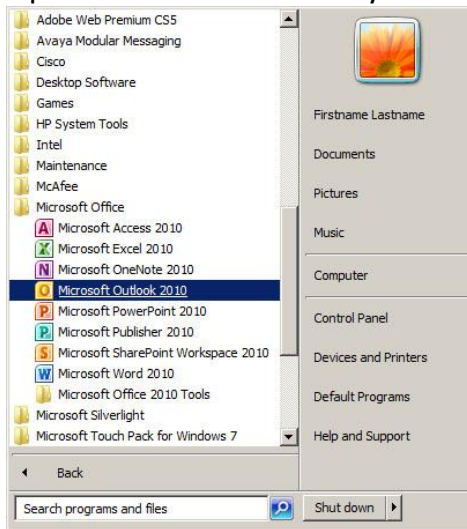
Adobe Web Premium CS5
Avaya Modular Messaging
Cisco
Desktop Software
Games
HP System Tools
Intel
Maintenance
McAfee
Microsoft Office
Microsoft Access 2010
Microsoft Excel 2010
Microsoft OneNote 2010
Microsoft Outlook 2010
Microsoft PowerPoint 2010
Microsoft Publisher 2010
Microsoft SharePoint Workspace 2010
Microsoft Word 2010
Microsoft Office 2010 Tools
Microsoft Silverlight
Microsoft Touch Pack for Windows 7

Back

Search programs and files

Firstname Lastname
Documents
Pictures
Music
Computer
Control Panel
Devices and Printers
Default Programs
Help and Support

Shut down